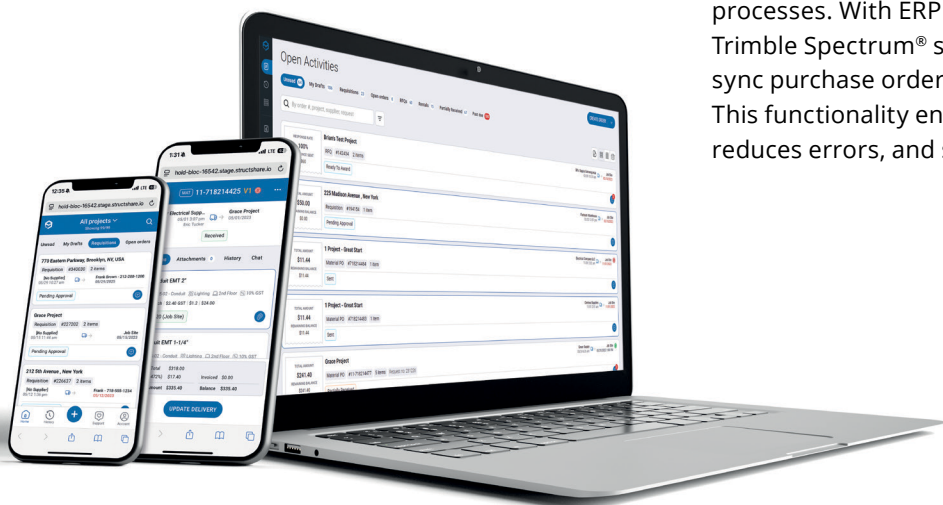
processes. With ERP
Trimble Spectrum® s
sync purchase order
This functionality en
reduces errors, and s

Open Activities

Unread My Drafts Requisitions Open orders RFQs Rentals Partially Received Past due

Q By order #, project, supplier, request

Briarts Test Project
100%
RFQ #543494 3 items
Ready To Award

225 Madison Avenue , New York
$50.00
Requisition #344534 1 item
Pending Approval

1 Project - Great Start
$11.44
Material PO #718214468 1 item
Sent

1 Project - Great Start
$11.44
Material PO #718214465 1 item
Sent

Grace Project
$241.40
Material PO #11-718214477 3 items

12:35
hold-bloc-16542.stage.structshare.io
All projects
Unread My Drafts Requisitions Open orders
779 Eastern Parkway, Brooklyn, NY, USA
Requisition #340030 2 items
[No Supplier] Frank Brown - 212-358-1300
Pending Approval
Grace Project
Requisition #227002 2 items
[No Supplier] Job Site
Pending Approval
212 5th Avenue , New York
Requisition #226437 2 items
[No Supplier] Frank - 718-555-1234
Home History Support Account

1:31
hold-bloc-16542.stage.structshare.io
11-718214425 V1
Electrical Supp... Grace Project
Received
Attachments History Chat
EMT 2"
Conduit Lighting 2nd Floor 10% GST
$2.40 GST : $1.2 : $24.00
(Job Site)
EMT 1-1/4"
Conduit Lighting 2nd Floor 10% GST
Total $316.00
$17.40 Invoiced $0.00
$335.40 Balance $335.40
UPDATE DELIVERY